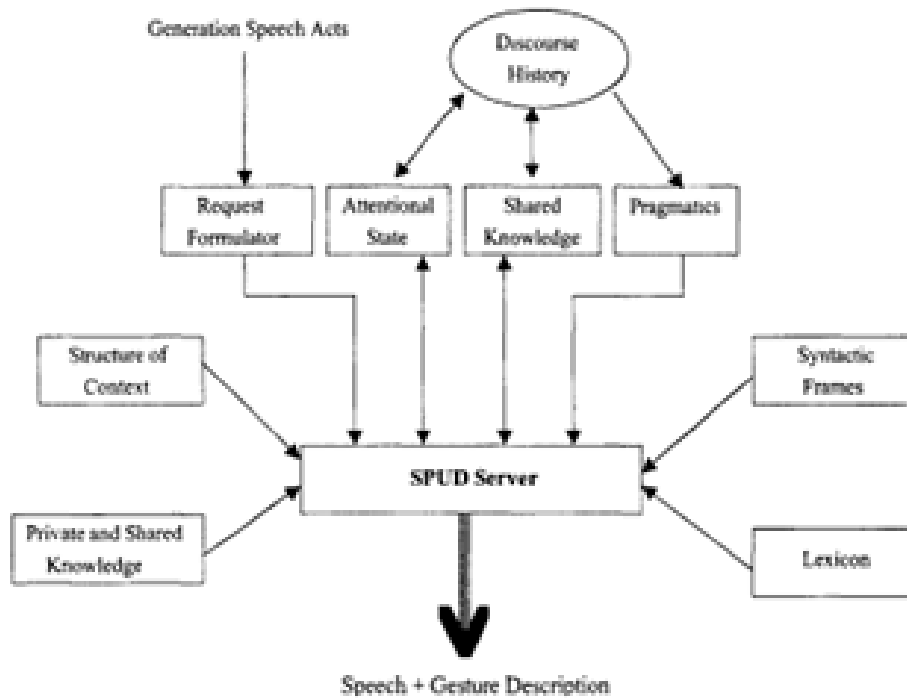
Generation Speech Acts

Discourse History

Request Formulator

Attentional State

Shared Knowledge

Pragmatics

Structure of Context

Syntactic Frames

SPUD Server

Private and Shared Knowledge

Lexicon

Speech + Gesture Description